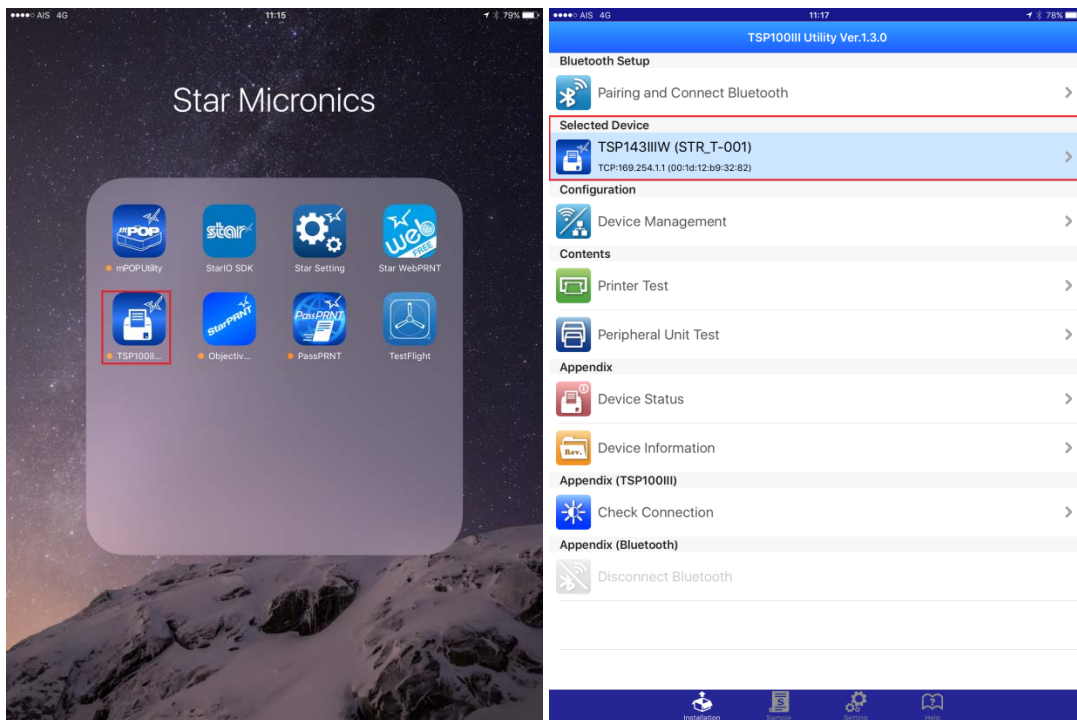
●●●●○ AIS 4G 11:15 79%

Star Micronics

mPOP
mPOPUtility

star
StarIO SDK

Star Setting

web FREE
Star WebPRNT

TSP100II...

StarPRNT
Objectiv...

PassPRNT
PassPRNT

TestFlight

●●●●○ AIS 4G 11:17 78%

TSP100III Utility Ver.1.3.0

Bluetooth Setup

Pairing and Connect Bluetooth

Selected Device

TSP143IIIW (STR_T-001)
TCP:169.254.1.1 (00:1d:12:b9:32:82)

Configuration

Device Management

Contents

Printer Test

Peripheral Unit Test

Appendix

Device Status

Rev.
Device Information

Appendix (TSP100III)

Check Connection

Appendix (Bluetooth)

Disconnect Bluetooth

Installation Sample Setting Help